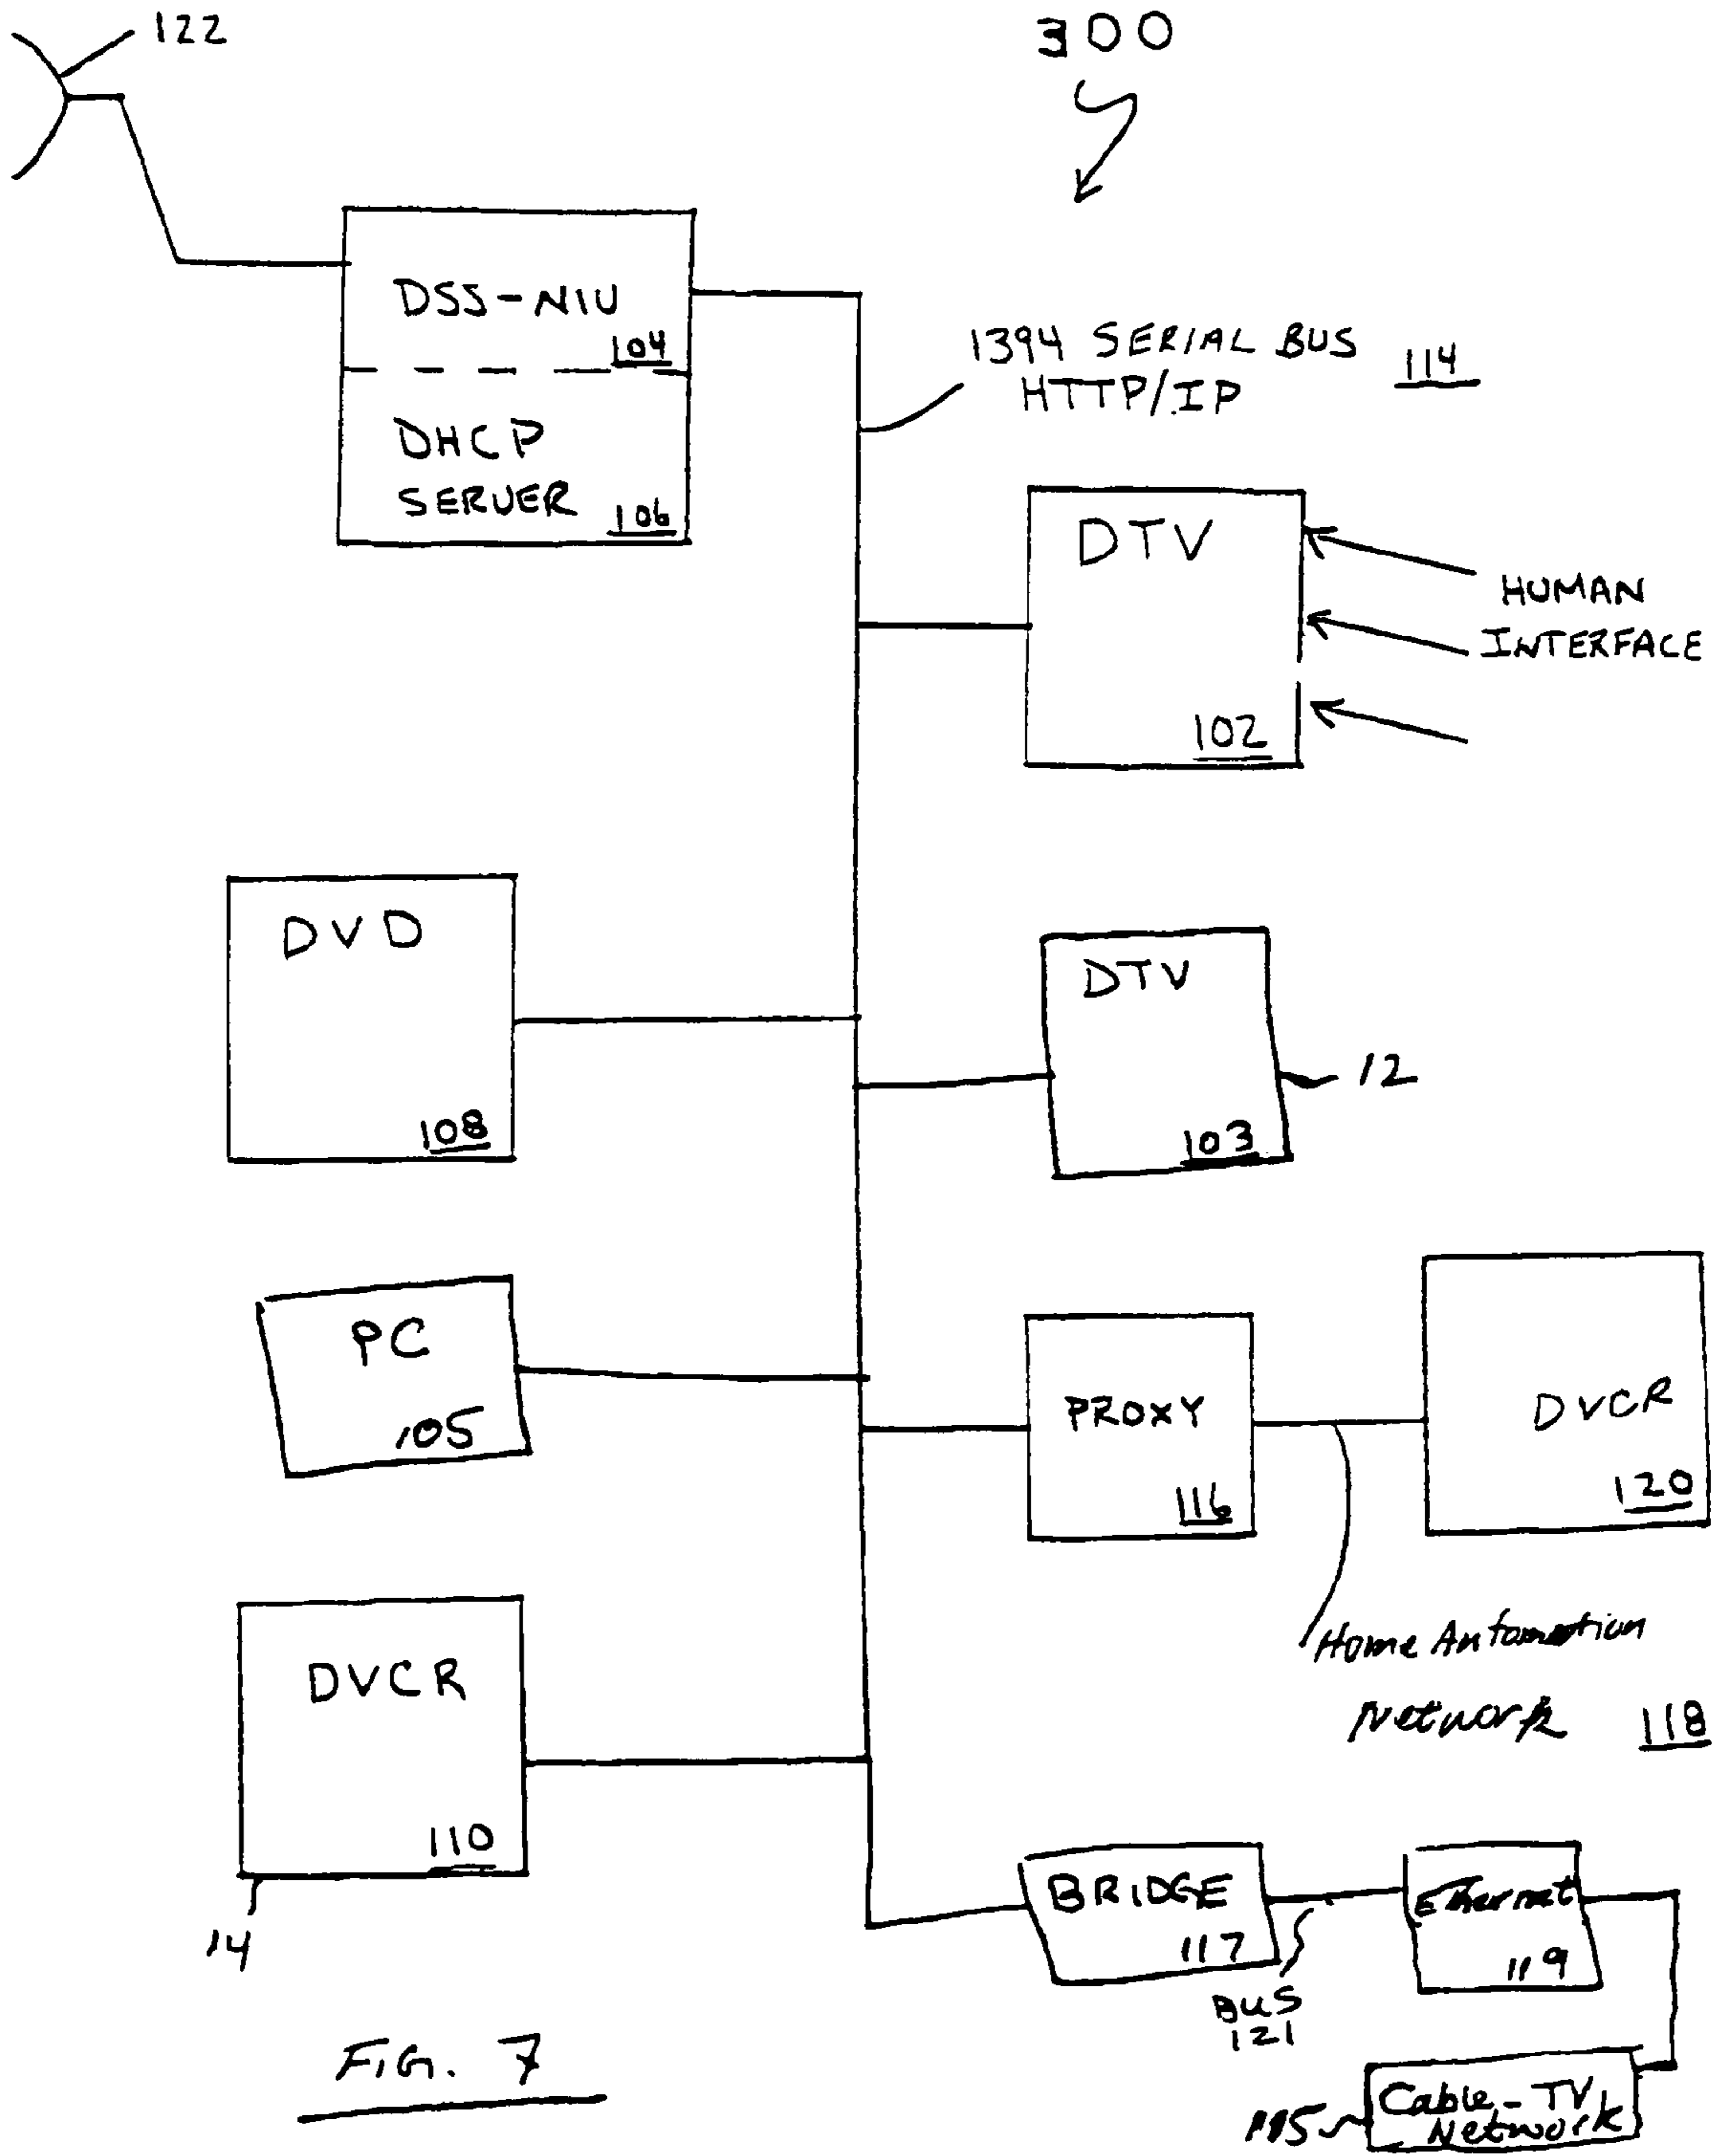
122

300

DSS-NIU
104

DHCP SERVER 106

1394 SERIAL BUS HTTP/IP 114

DTV
102

HUMAN INTERFACE

DVD
108

DTV
103

12

PC
105

PROXY
116

DVCR
120

Home Automation Network 118

DVCR
110

14

BRIDGE
117

Ethernet
119

BUS 121

FIG. 7

115

Cable-TV Network